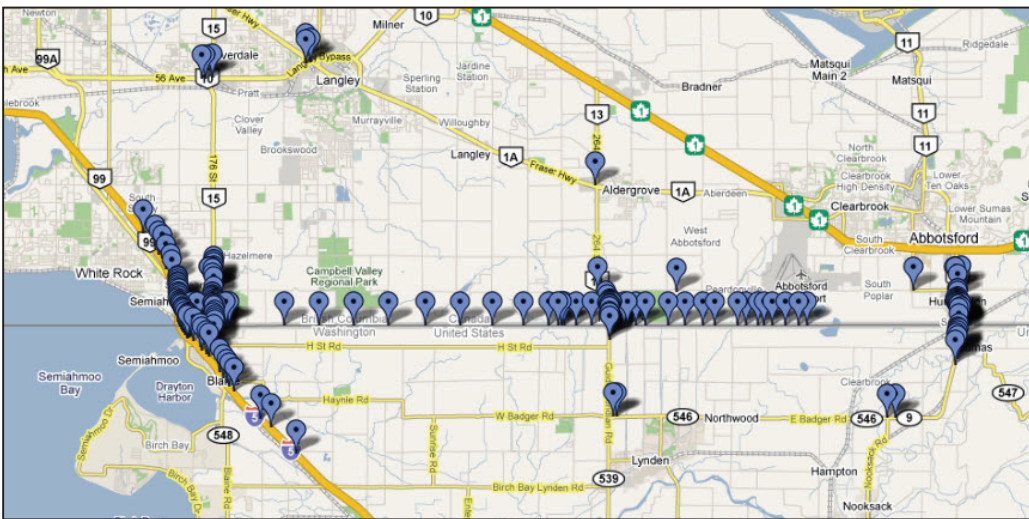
Newton
15
Fraser Hwy
Milner
10
1
Ridgedale
99A
Cloverdale
Langley Bypass
Langley
Jardine Station
Matsqui Main 2
11
e Ave
56 Ave
10
Sperling Station
Bradner
Matsqui
Pratt
erbrook
Clover Valley
Murrayville
Willoughby
13
1
264
Brookswood
Langley
1A
Fraser Hwy
North Clearbrook
11
99
176 St
Aldergrove
1A
Aberdeen
Clearbrook High Density
Little Ten Oaks
15
West Abbotsford
1
Clearbrook
Lower Sumas Mountain
South
Abbotsford
99
264
South Clearbrook
1
White Rock
Hazelmere
Campbell Valley Regional Park
Semiah
Peardonville
Abbotsford Airport
South Poplar
Hun
British Columbia
Washington
Canada
United States
H St Rd
H St Rd
Semiahmoo
Sumas
Semiahmoo Bay
Drayton Harbor
Blaine
Haynie Rd
Clearbrook
547
Semiahmoo Dr
W Badger Rd
546
Northwood
E Badger Rd
546
9
Birch Bay
548
5
Sunrise Rd
Guide Meridian Rd
Lynden
Hampton
Blaine Rd
Birch Bay Dr
539
Nooksack Rd
Birch Bay Lynden Rd
Nooksack